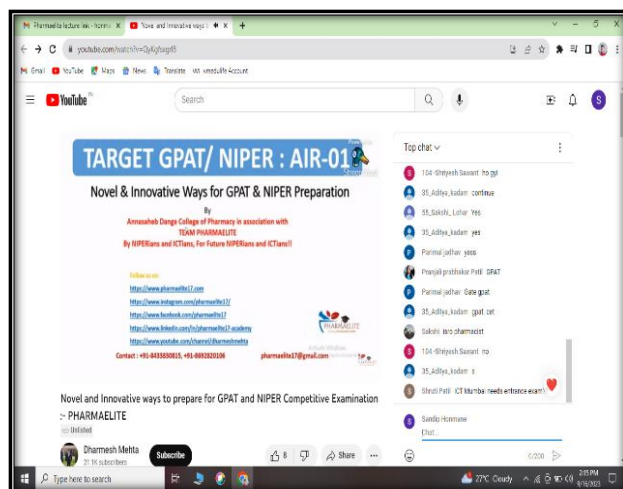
Pharmaelite lecture link - homme × Novel and Innovative ways t ×

youtube.com/watch?v=DyKg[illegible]

Gmail YouTube Maps News Translate wa.smeadlife Account

YouTube

Search

TARGET GPAT/ NIPER : AIR-01

Novel & Innovative Ways for GPAT & NIPER Preparation

By
Annasaheb Dange College of Pharmacy in association with
TEAM PHARMAELITE
By NIPERians and ICTians, For Future NIPERians and ICTians!!

Follow us on
https://www.pharmaelite17.com
https://www.instagram.com/pharmaelite17/
https://www.facebook.com/pharmaelite17
https://www.linkedin.com/in/pharmaelite17-academy
https://www.youtube.com/channel/dharmeshmehta

Contact : +91-8433830815, +91-8692820106 pharmaelite17@gmail.com

PHARMAELITE

Novel and Innovative ways to prepare for GPAT and NIPER Competitive Examination :- PHARMAELITE

Unlisted

Dharmesh Mehta
21.1K subscribers

Subscribe

8

Share

Top chat

104-Shreyash Sawant ho gyi
35_Aditya_kadam continue
55_Sakshi_Lohar Yes
35_Aditya_kadam yes
Parimal jadhav yess
Pranjali prabhakar Patil GPAT
Parimal jadhav Gate gpat
35_Aditya_kadam gpat cet
Sakshi iam pharmacist
104-Shreyash Sawant no
35_Aditya_kadam s
Shruti Patil ICT Mumbai needs entrance exam

Sandip Hemmane
Chat...

0/200

Type here to search

27°C Cloudy

2:05 PM
8/16/2023